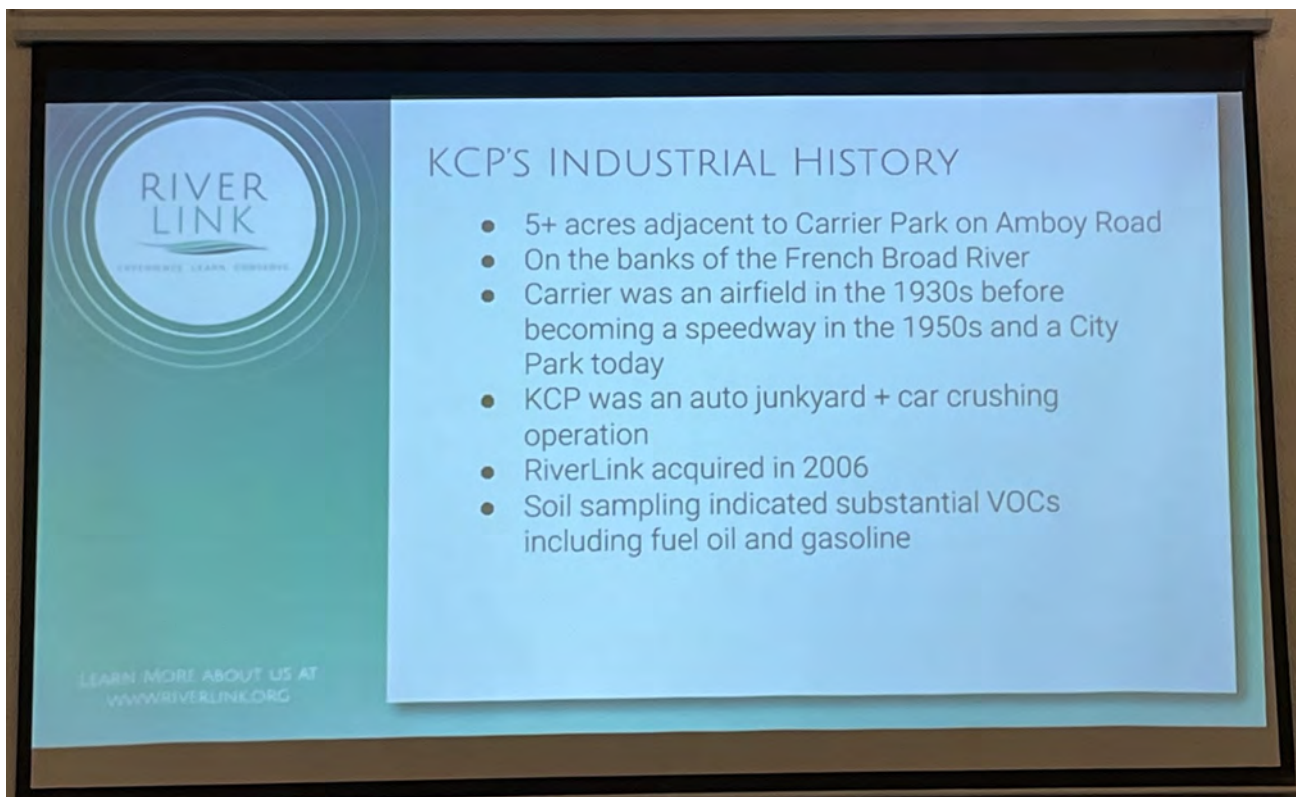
RIVER LINK

EXPERIENCE LEARN CONSERVE

LEARN MORE ABOUT US AT WWW.RIVERLINK.ORG

KCP'S INDUSTRIAL HISTORY

- 5+ acres adjacent to Carrier Park on Amboy Road
- On the banks of the French Broad River
- Carrier was an airfield in the 1930s before becoming a speedway in the 1950s and a City Park today
- KCP was an auto junkyard + car crushing operation
- RiverLink acquired in 2006
- Soil sampling indicated substantial VOCs including fuel oil and gasoline